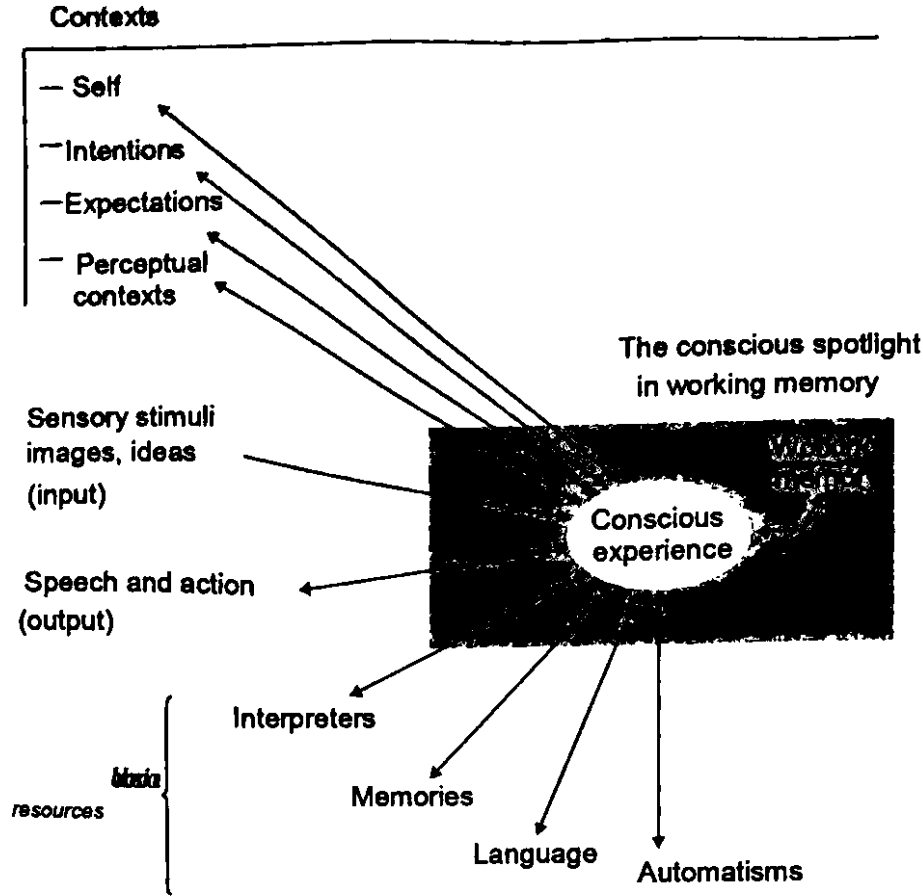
Contexts

— Self

—Intentions

—Expectations

— Perceptual contexts

The conscious spotlight in working memory

Sensory stimuli images, ideas (input)

Working memory

Conscious experience

Speech and action (output)

Interpreters

Memories

Language

Automatisms

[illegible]

resources